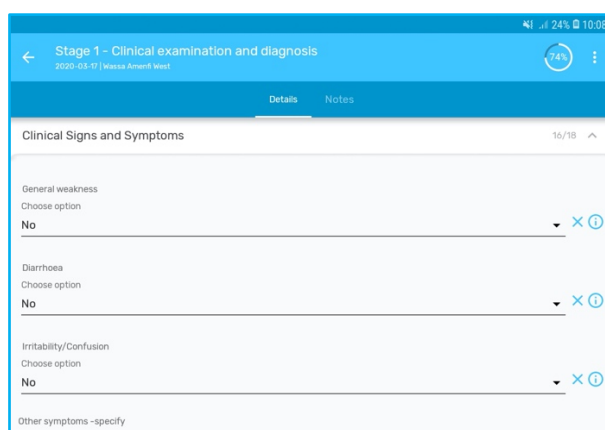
24% 10:08

Stage 1 - Clinical examination and diagnosis
2020-03-17 | Wassa Amenfi West

74%

Details Notes

Clinical Signs and Symptoms 16/18

General weakness
Choose option
No

Diarrhoea
Choose option
No

Irritability/Confusion
Choose option
No

Other symptoms -specify